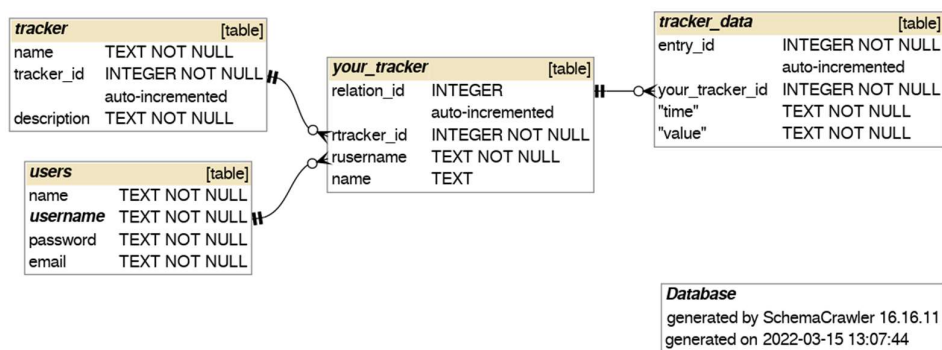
| tracker | [table] |
|---|---|
| name | TEXT NOT NULL |
| tracker_id | INTEGER NOT NULL |
| | auto-incremented |
| description | TEXT NOT NULL |

| users | [table] |
|---|---|
| name | TEXT NOT NULL |
| username | TEXT NOT NULL |
| password | TEXT NOT NULL |
| email | TEXT NOT NULL |

| your_tracker | [table] |
|---|---|
| relation_id | INTEGER |
| | auto-incremented |
| rtracker_id | INTEGER NOT NULL |
| rusername | TEXT NOT NULL |
| name | TEXT |

| tracker_data | [table] |
|---|---|
| entry_id | INTEGER NOT NULL |
| | auto-incremented |
| your_tracker_id | INTEGER NOT NULL |
| "time" | TEXT NOT NULL |
| "value" | TEXT NOT NULL |

Database
generated by SchemaCrawler 16.16.11
generated on 2022-03-15 13:07:44